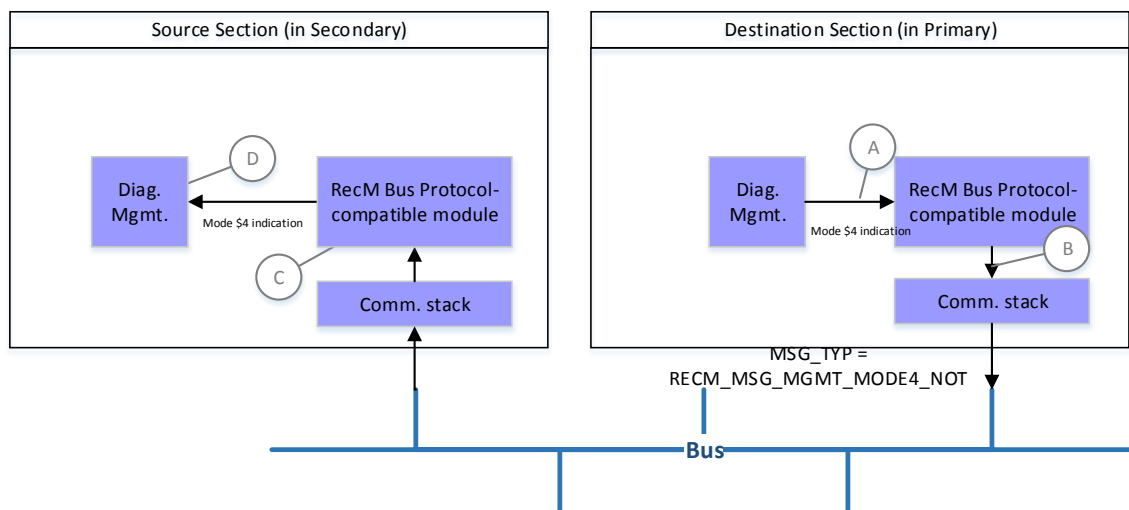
Source Section (in Secondary)

D

Diag. Mgmt.

Mode \$4 indication

RecM Bus Protocol-compatible module

C

Comm. stack

Destination Section (in Primary)

A

Diag. Mgmt.

Mode \$4 indication

RecM Bus Protocol-compatible module

B

Comm. stack

MSG_TYP = RECM_MSG_MGMT_MODE4_NOT

Bus